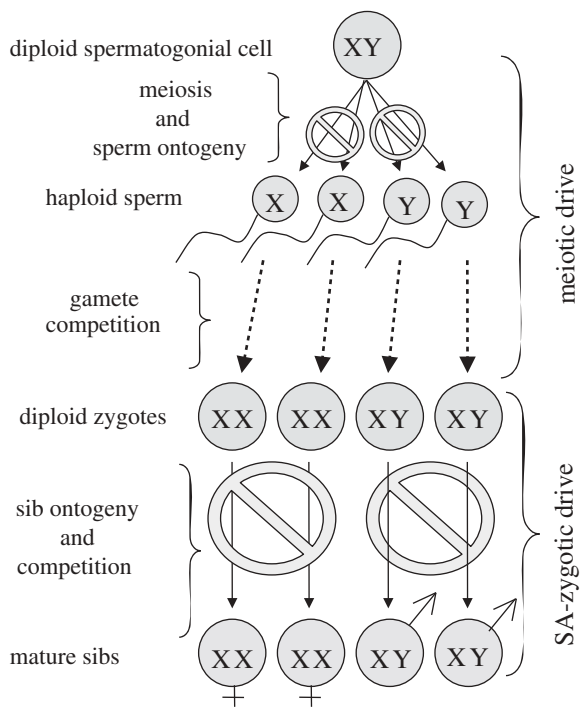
diploid spermatogonial cell

XY

meiosis and sperm ontogeny

haploid sperm

X X Y Y

gamete competition

meiotic drive

diploid zygotes

XX XX XY XY

sib ontogeny and competition

SA-zygotic drive

mature sibs

XX XX XY XY